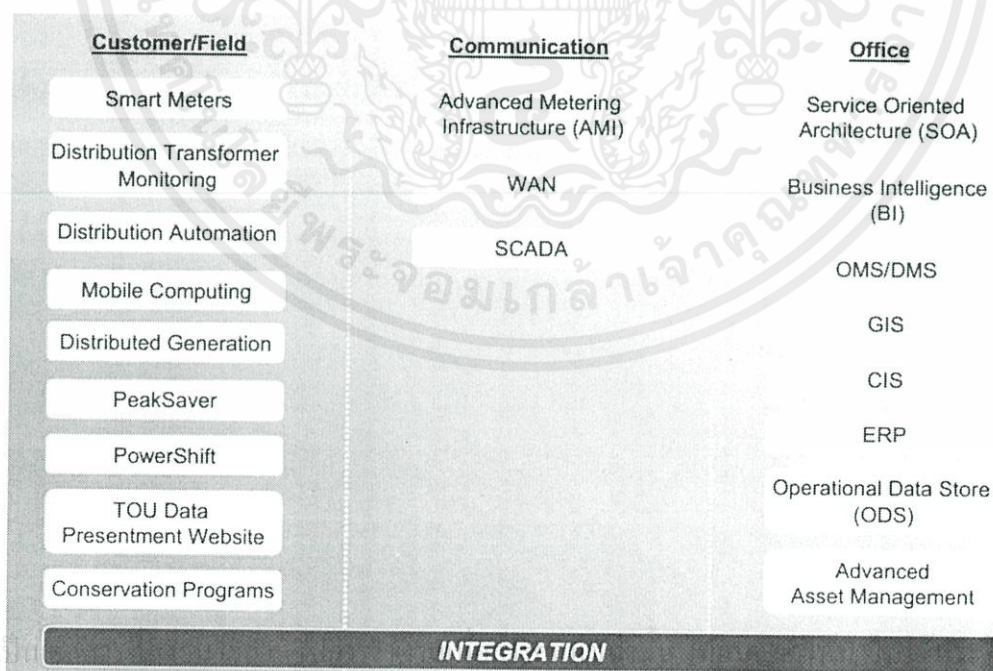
Customer/Field

Smart Meters

Distribution Transformer Monitoring

Distribution Automation

Mobile Computing

Distributed Generation

PeakSaver

PowerShift

TOU Data Presentment Website

Conservation Programs

Communication

Advanced Metering Infrastructure (AMI)

WAN

SCADA

Office

Service Oriented Architecture (SOA)

Business Intelligence (BI)

OMS/DMS

GIS

CIS

ERP

Operational Data Store (ODS)

Advanced Asset Management

INTEGRATION

พระจอมเกล้าเจ้าคุณทหาร